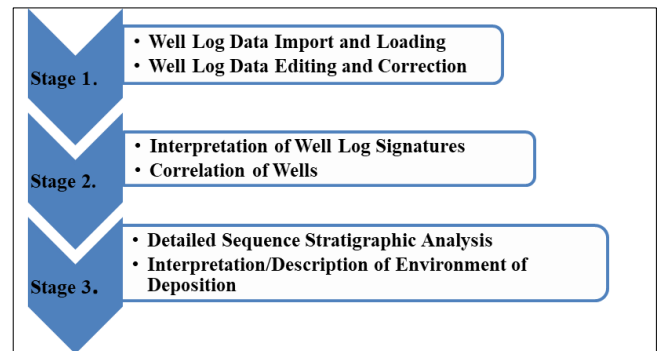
Stage 1.
• Well Log Data Import and Loading
• Well Log Data Editing and Correction

Stage 2.
• Interpretation of Well Log Signatures
• Correlation of Wells

Stage 3.
• Detailed Sequence Stratigraphic Analysis
• Interpretation/Description of Environment of Deposition